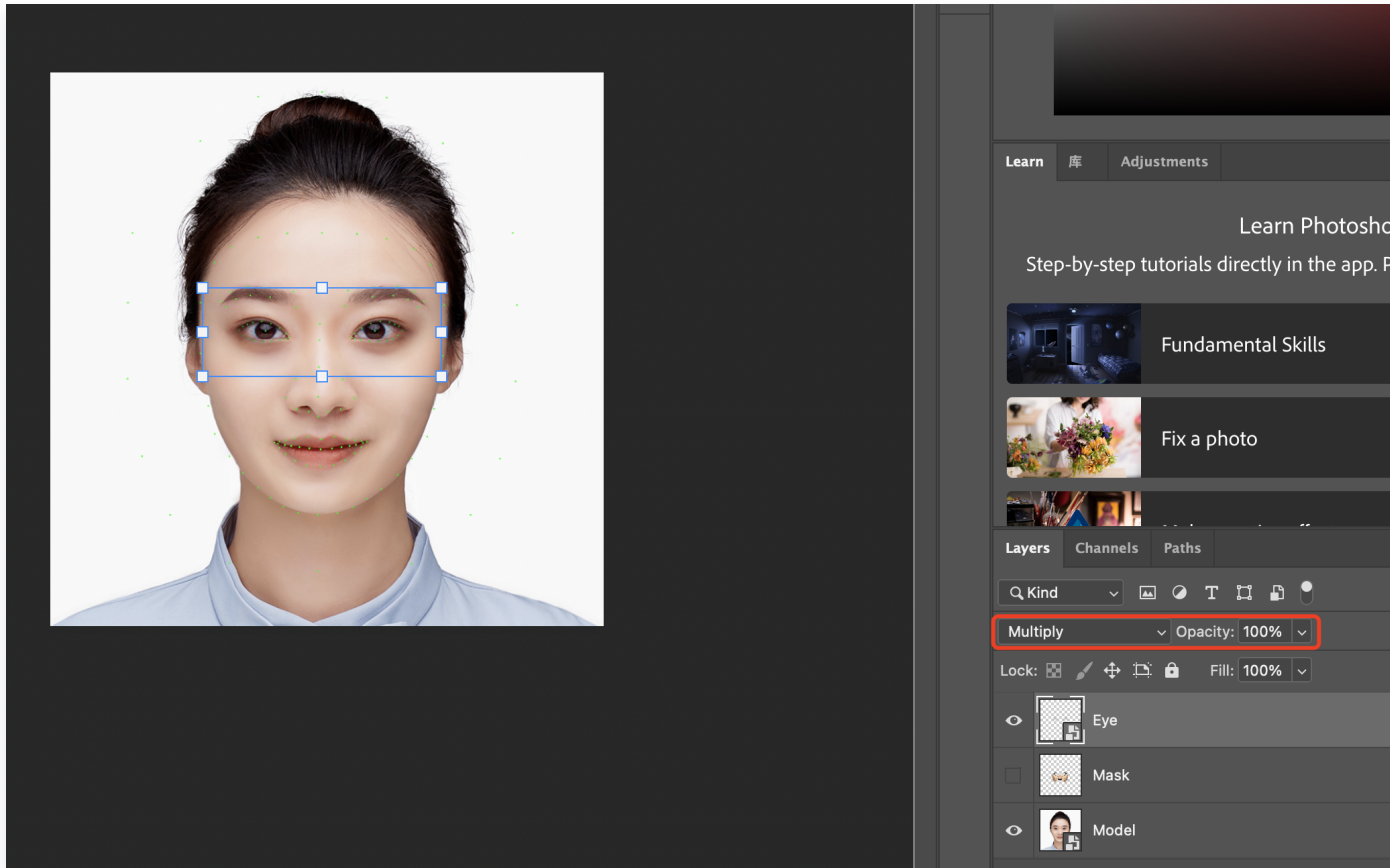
Learn 库 Adjustments

Learn Photosho

Step-by-step tutorials directly in the app. P

Fundamental Skills

Fix a photo

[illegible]

Layers Channels Paths

Kind

Multiply Opacity: 100%

Lock: Fill: 100%

Eye

Mask

Model